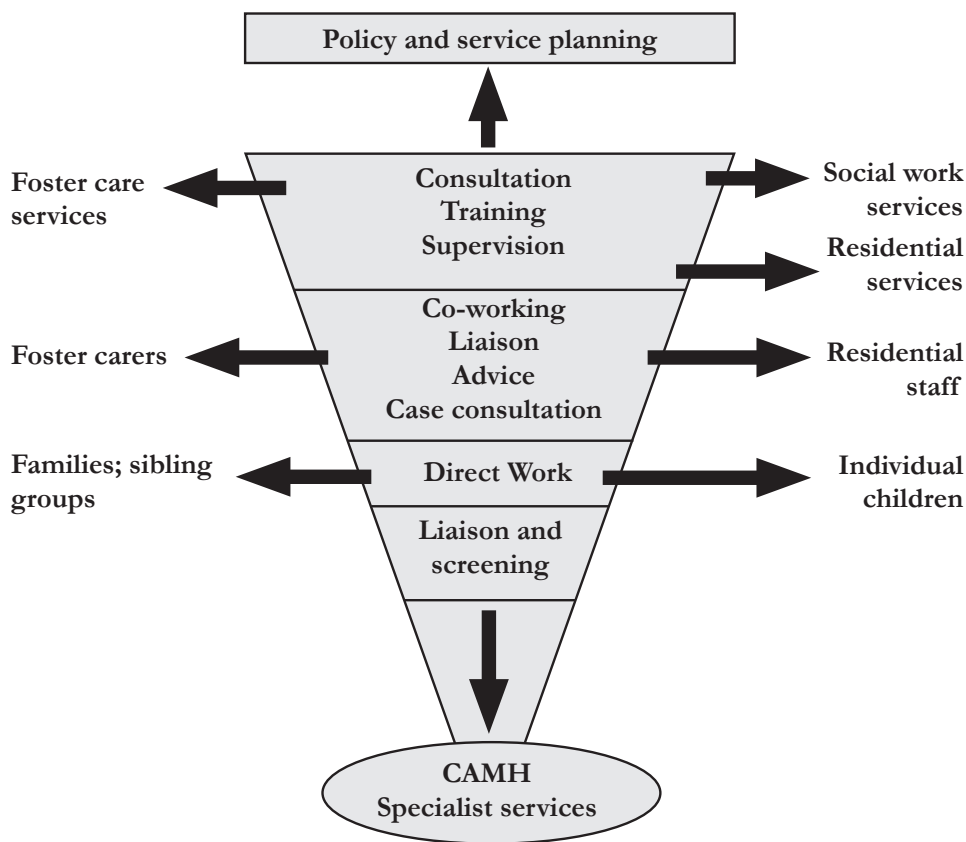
Policy and service planning

Foster care services

Consultation
Training
Supervision

Social work services

Residential services

Co-working
Liaison
Advice
Case consultation

Foster carers

Residential staff

Families; sibling groups

Direct Work

Individual children

Liaison and screening

CAMH
Specialist services